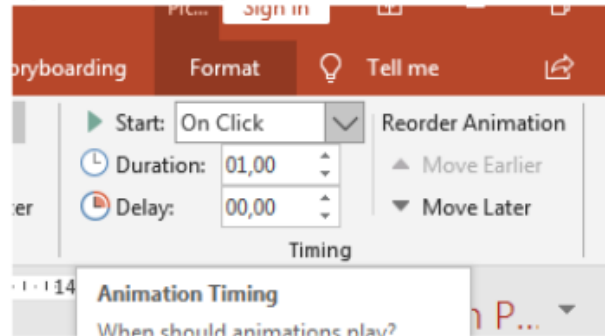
Pic... Sign in

ryboarding Format Tell me

Start: On Click

Duration: 01,00

Delay: 00,00

Reorder Animation

Move Earlier

Move Later

ter

Timing

14

Animation Timing

When should animations play?

n P...